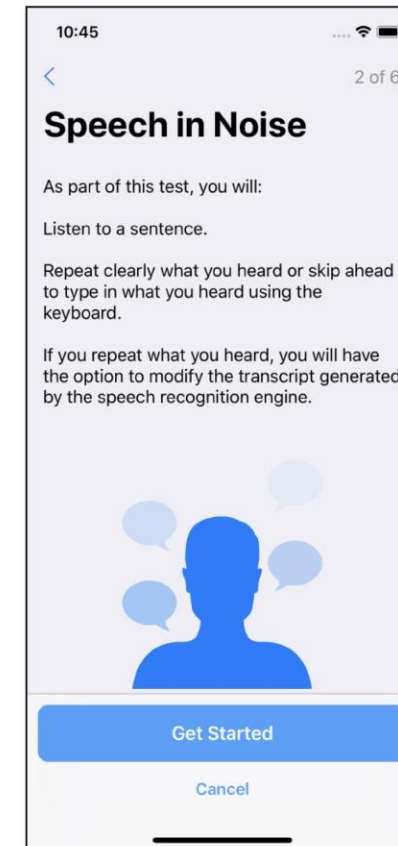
10:45

<

2 of 6

Speech in Noise

As part of this test, you will:

Listen to a sentence.

Repeat clearly what you heard or skip ahead to type in what you heard using the keyboard.

If you repeat what you heard, you will have the option to modify the transcript generated by the speech recognition engine.

Get Started

Cancel